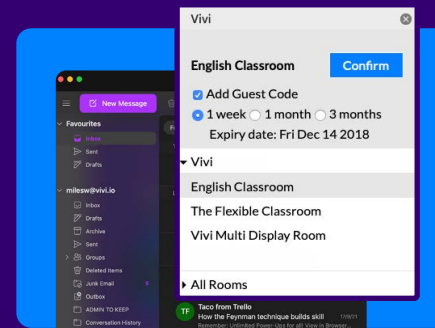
Vivi

English Classroom

Confirm

Add Guest Code

1 week 1 month 3 months

Expiry date: Fri Dec 14 2018

Vivi

English Classroom

The Flexible Classroom

Vivi Multi Display Room

All Rooms

New Message

Favourites

Inbox

Sent

Drafts

milesw@vivi.io

Inbox

Drafts

Archive

Sent

Groups

Deleted Items

Junk Email

Outbox

ADMIN TO KEEP

Conversation History

TF

Taco from Trello

How the Feynman technique builds skill

17/01/21

Reminder: Unlimited Power-Ups for all! View in Browser...